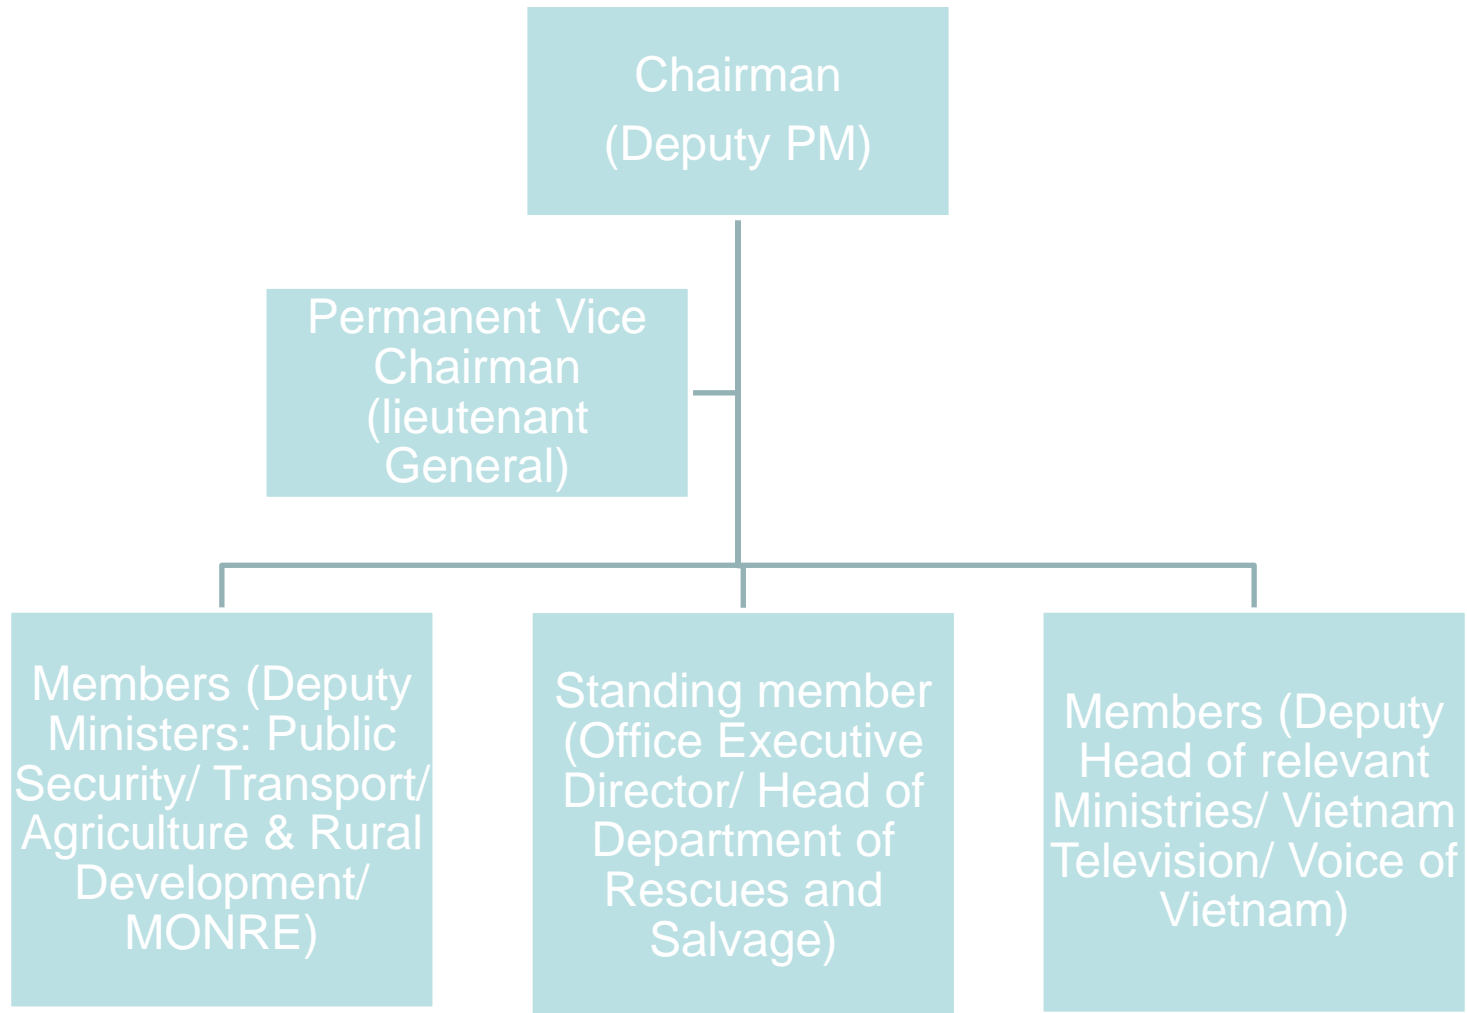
Chairman
(Deputy PM)

Permanent Vice Chairman (lieutenant General)

Members (Deputy Ministers: Public Security/ Transport/ Agriculture & Rural Development/ MONRE)

Standing member (Office Executive Director/ Head of Department of Rescues and Salvage)

Members (Deputy Head of relevant Ministries/ Vietnam Television/ Voice of Vietnam)